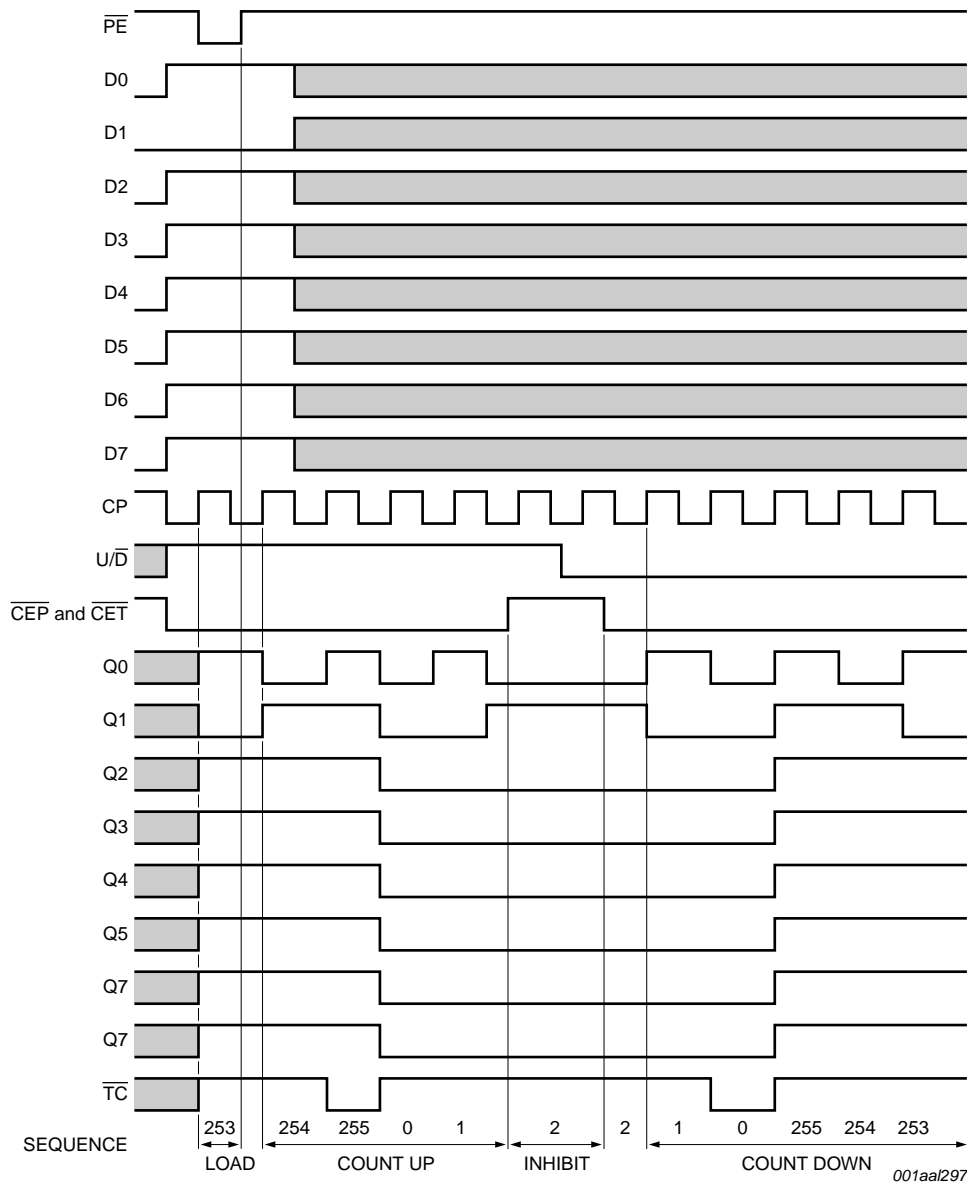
$\overline{PE}$

D0

D1

D2

D3

D4

D5

D6

D7

CP

U/$\overline{D}$

$\overline{CEP}$ and $\overline{CET}$

Q0

Q1

Q2

Q3

Q4

Q5

Q7

Q7

$\overline{TC}$

SEQUENCE

253 254 255 0 1 2 2 1 0 255 254 253

LOAD COUNT UP INHIBIT COUNT DOWN

001aal297